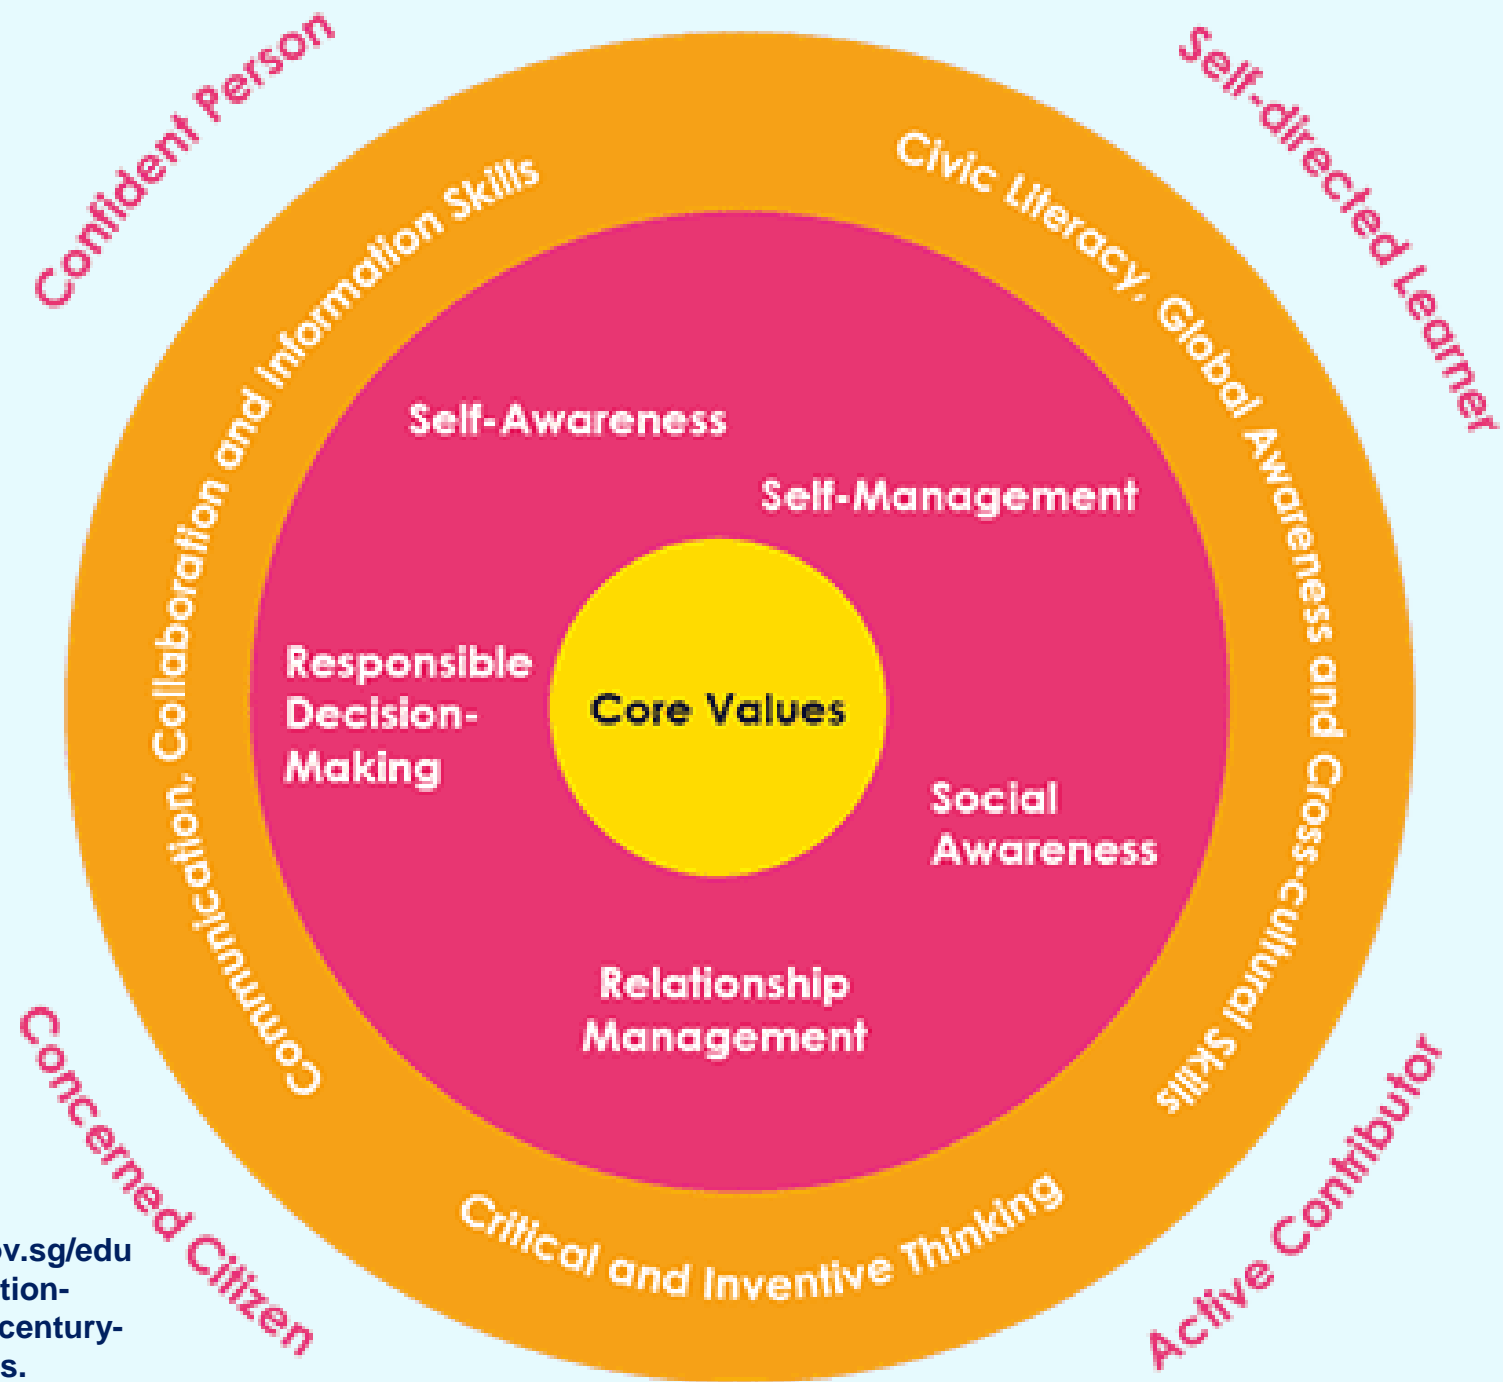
Confident Person

Self-directed Learner

Communication, Collaboration and Information Skills

Civic Literacy, Global Awareness and Cross-cultural Skills

Self-Awareness

Self-Management

Responsible Decision-Making

Core Values

Social Awareness

Relationship Management

Critical and Inventive Thinking

Concerned Citizen

Active Contributor

ov.sg/edu
tion-
century-
s.